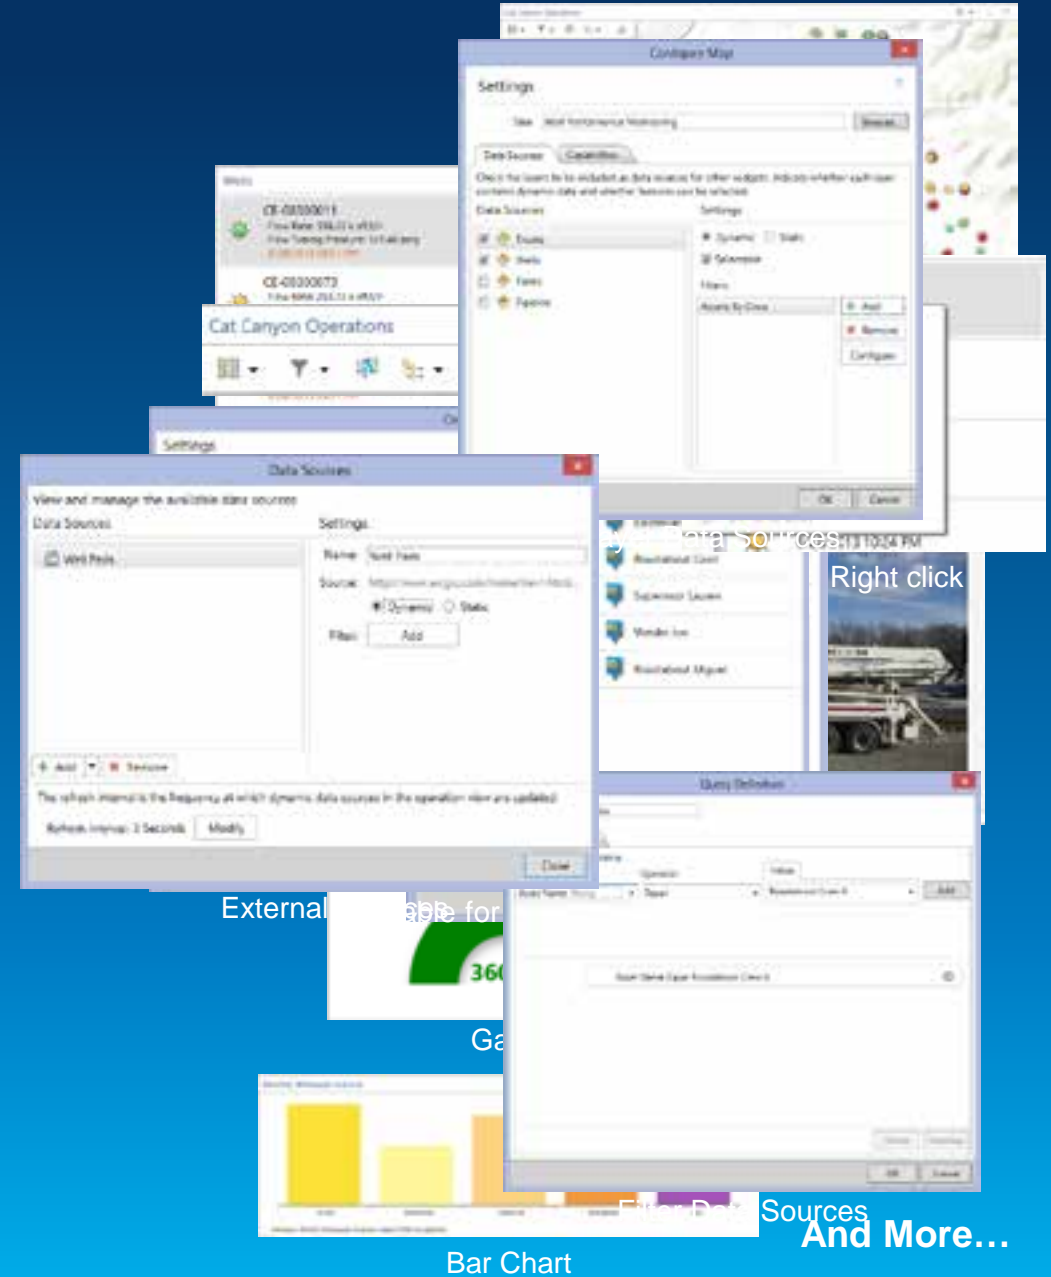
Configure Map

Settings

Title Well Performance Monitoring Browse

Data Sources Capabilities

Check the layers to be included as data sources for other widgets. Indicate whether each layer contains dynamic data and whether features can be selected.

Data Sources

Events

Wells

Fields

Pipeline

Settings

Dynamic Static

Selectable

Filters

Add

Remove

Configure

OK Cancel

Wells

CE-03000011

CE-03000073

Cat Canyon Operations

Settings

Data Sources

View and manage the available data sources

Data Sources

Well Field

Settings

Name Well Field

Source

Dynamic Static

Filter Add

Add Remove

The refresh interval is the frequency at which dynamic data sources in the operation view are updated.

Refresh Interval: 3 Seconds Modify

Close

Data Sources

Right click

Query Definition

Add

OK Cancel

External

able for

360

Ga

Bar Chart

Filter Data Sources

And More…